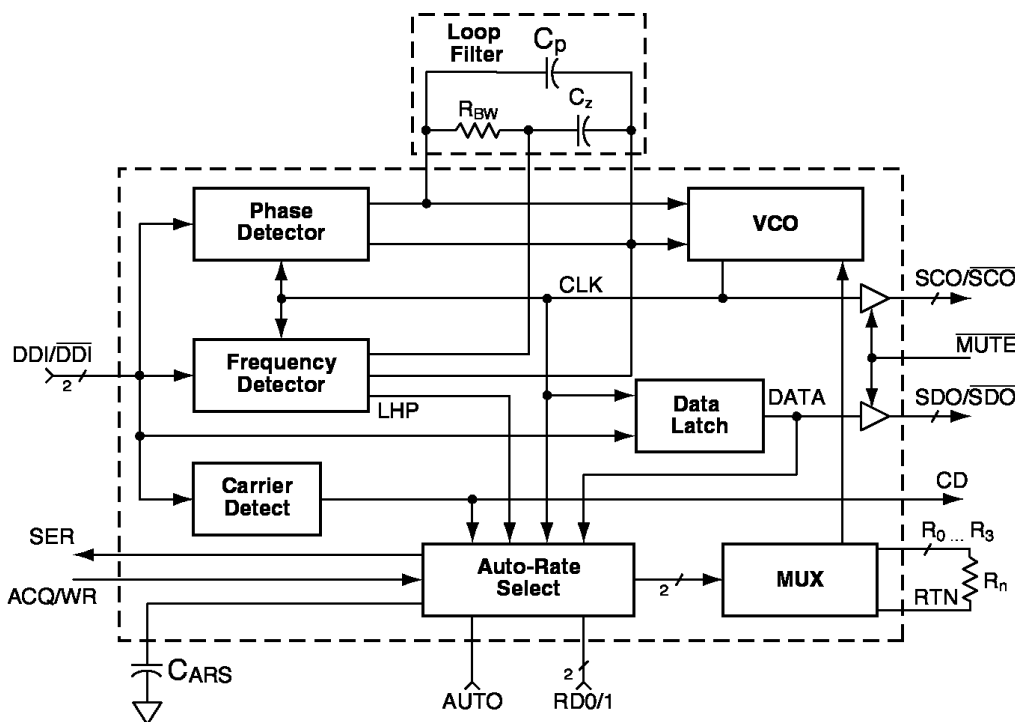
Loop Filter
$C_p$
$R_{BW}$
$C_z$
Phase Detector
VCO
CLK
$SCO/\overline{SCO}$
$DDI/\overline{DDI}$
2
Frequency Detector
$\overline{MUTE}$
LHP
Data Latch
DATA
$SDO/\overline{SDO}$
Carrier Detect
CD
SER
Auto-Rate Select
2
MUX
$R_0 \ldots R_3$
$R_n$
ACQ/WR
RTN
$C_{ARS}$
AUTO
2
RD0/1